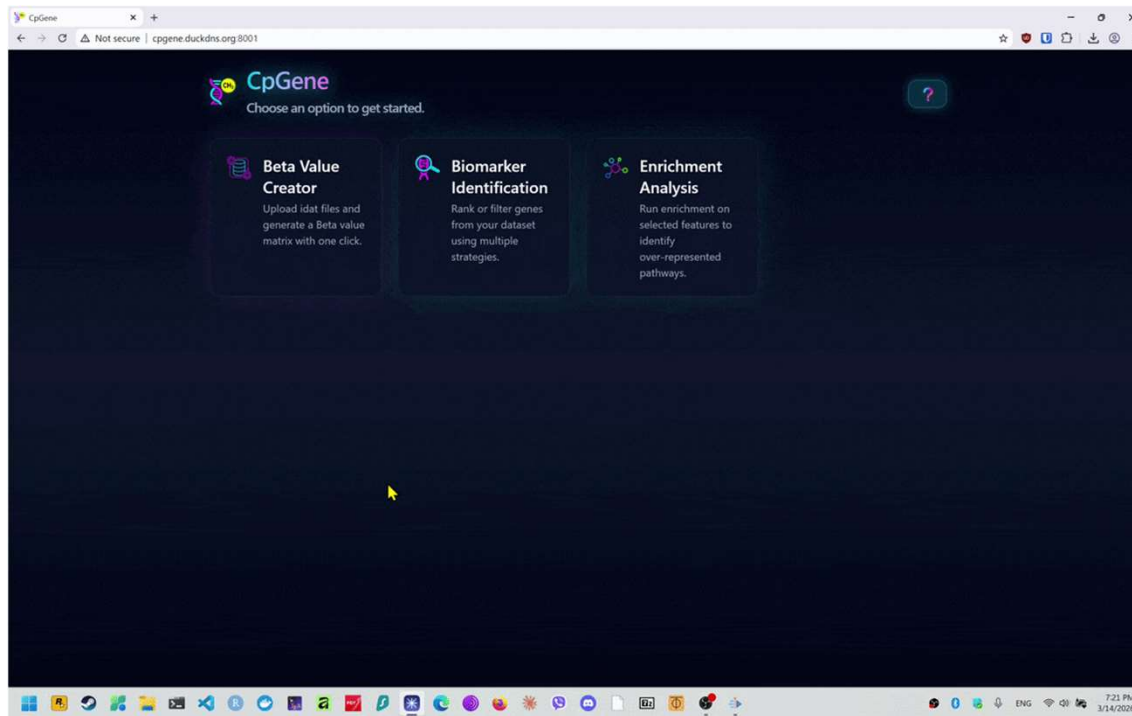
CpGene

Not secure | cpgene.duckdns.org:8001

CpGene

Choose an option to get started.

?

Beta Value Creator

Upload idat files and generate a Beta value matrix with one click.

Biomarker Identification

Rank or filter genes from your dataset using multiple strategies.

Enrichment Analysis

Run enrichment on selected features to identify over-represented pathways.

ENG

7:21 PM
3/14/202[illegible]